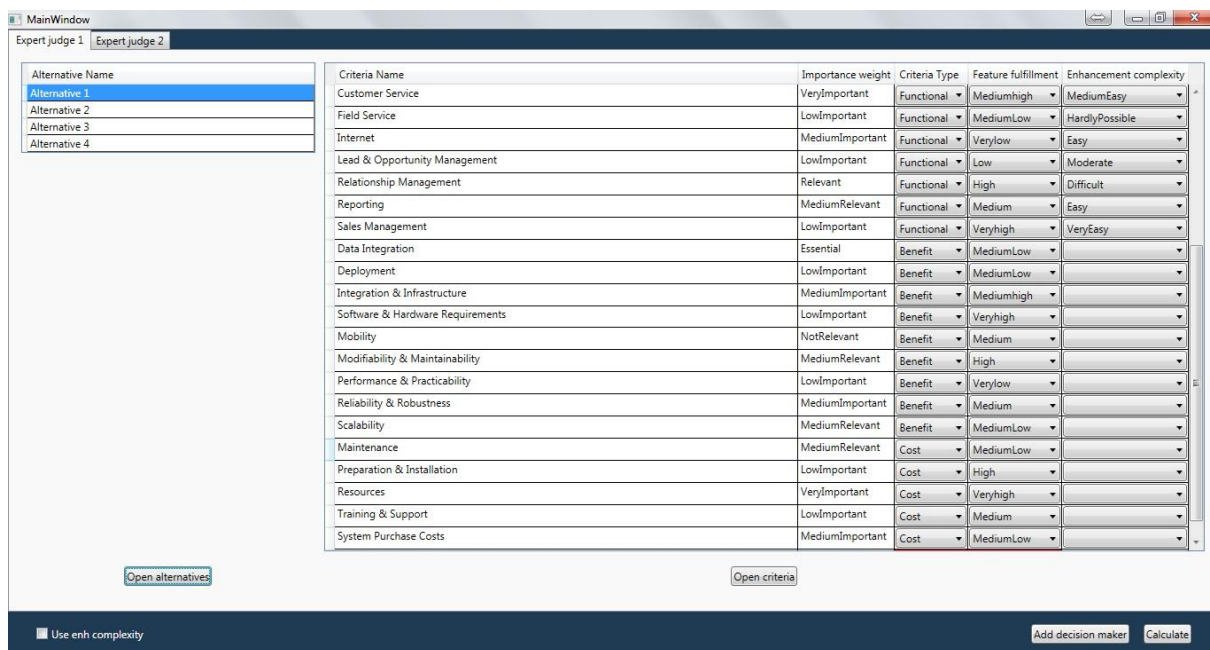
MainWindow

Expert judge 1 | Expert judge 2

| Alternative Name |
|---|
| Alternative 1 |
| Alternative 2 |
| Alternative 3 |
| Alternative 4 |

| Criteria Name | Importance weight | Criteria Type | Feature fulfillment | Enhancement complexity |
|---|---|---|---|---|
| Customer Service | VeryImportant | Functional | Mediumhigh | MediumEasy |
| Field Service | LowImportant | Functional | MediumLow | HardlyPossible |
| Internet | MediumImportant | Functional | Verylow | Easy |
| Lead & Opportunity Management | LowImportant | Functional | Low | Moderate |
| Relationship Management | Relevant | Functional | High | Difficult |
| Reporting | MediumRelevant | Functional | Medium | Easy |
| Sales Management | LowImportant | Functional | Veryhigh | VeryEasy |
| Data Integration | Essential | Benefit | MediumLow | |
| Deployment | LowImportant | Benefit | MediumLow | |
| Integration & Infrastructure | MediumImportant | Benefit | Mediumhigh | |
| Software & Hardware Requirements | LowImportant | Benefit | Veryhigh | |
| Mobility | NotRelevant | Benefit | Medium | |
| Modifiability & Maintainability | MediumRelevant | Benefit | High | |
| Performance & Practicability | LowImportant | Benefit | Verylow | |
| Reliability & Robustness | MediumImportant | Benefit | Medium | |
| Scalability | MediumRelevant | Benefit | MediumLow | |
| Maintenance | MediumRelevant | Cost | MediumLow | |
| Preparation & Installation | LowImportant | Cost | High | |
| Resources | VeryImportant | Cost | Veryhigh | |
| Training & Support | LowImportant | Cost | Medium | |
| System Purchase Costs | MediumImportant | Cost | MediumLow | |

Open alternatives

Open criteria

Use enh complexity

Add decision maker

Calculate